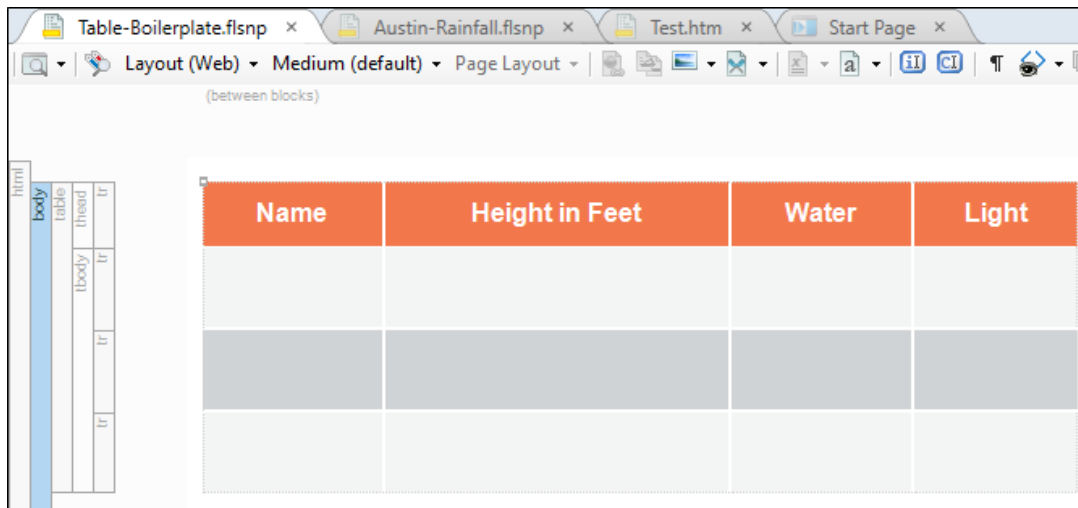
Table-Boilerplate.flsnp × Austin-Rainfall.flsnp × Test.htm × Start Page ×

Layout (Web) Medium (default) Page Layout

(between blocks)

html body table thead tr tbody tr tr tr

| Name | Height in Feet | Water | Light |
|---|---|---|---|
| | | | |
| | | | |
| | | | |